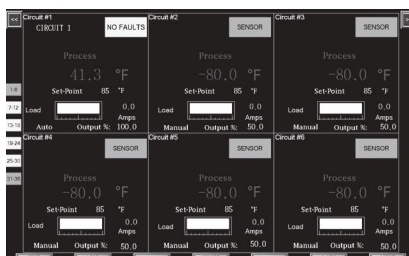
<<

1-6
7-12
13-18
19-24
25-30
31-36

Circuit #1
CIRCUIT 1
NO FAULTS
Process
41.3 °F
Set-Point 85 °F
Load
0.0 Amps
Auto Output %: 100.0

Circuit #2
SENSOR
Process
-80.0 °F
Set-Point 85 °F
Load
0.0 Amps
Manual Output %: 50.0

Circuit #3
SENSOR
Process
-80.0 °F
Set-Point 85 °F
Load
0.0 Amps
Manual Output %: 50.0

Circuit #4
SENSOR
Process
-80.0 °F
Set-Point 85 °F
Load
0.0 Amps
Manual Output %: 50.0

Circuit #5
SENSOR
Process
-80.0 °F
Set-Point 85 °F
Load
0.0 Amps
Manual Output %: 50.0

Circuit #6
SENSOR
Process
-80.0 °F
Set-Point 85 °F
Load
0.0 Amps
Manual Output %: 50.0